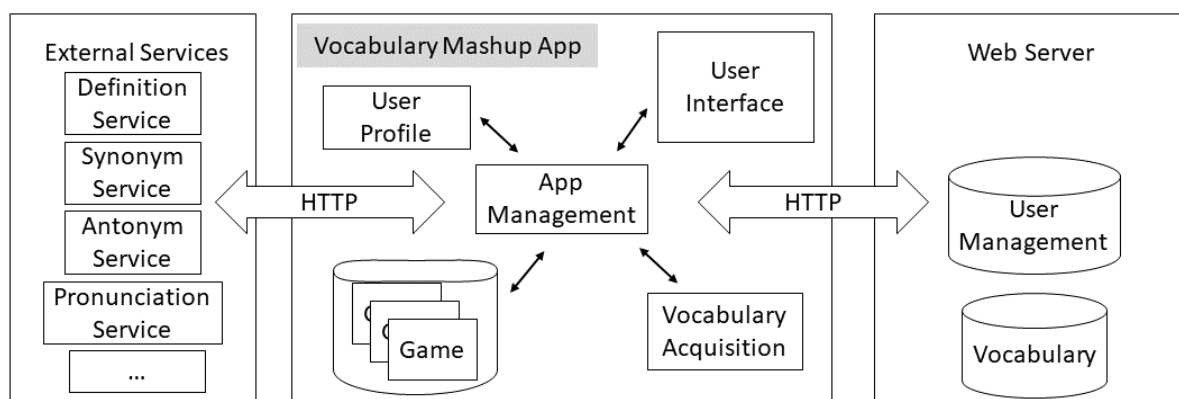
External Services
Definition Service
Synonym Service
Antonym Service
Pronunciation Service
...

HTTP

Vocabulary Mashup App
User Profile
User Interface
App Management
Game
Vocabulary Acquisition

HTTP

Web Server
User Management
Vocabulary